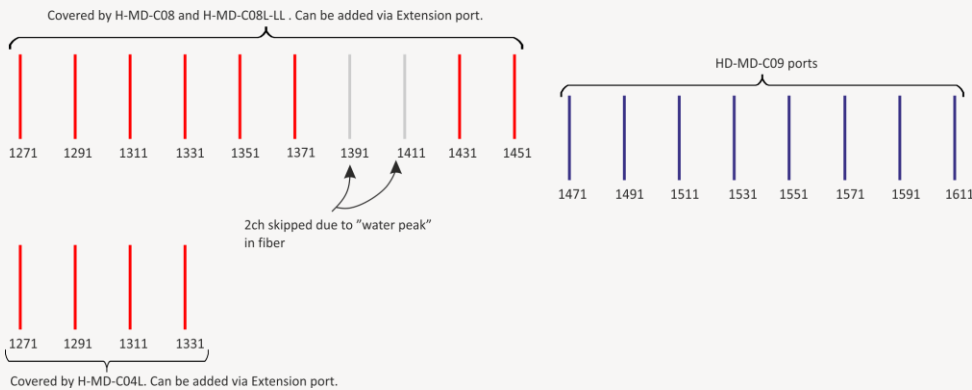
Covered by H-MD-C08 and H-MD-C08L-LL . Can be added via Extension port.

1271 1291 1311 1331 1351 1371 1391 1411 1431 1451

HD-MD-C09 ports

1471 1491 1511 1531 1551 1571 1591 1611

2ch skipped due to "water peak" in fiber

1271 1291 1311 1331

Covered by H-MD-C04L. Can be added via Extension port.